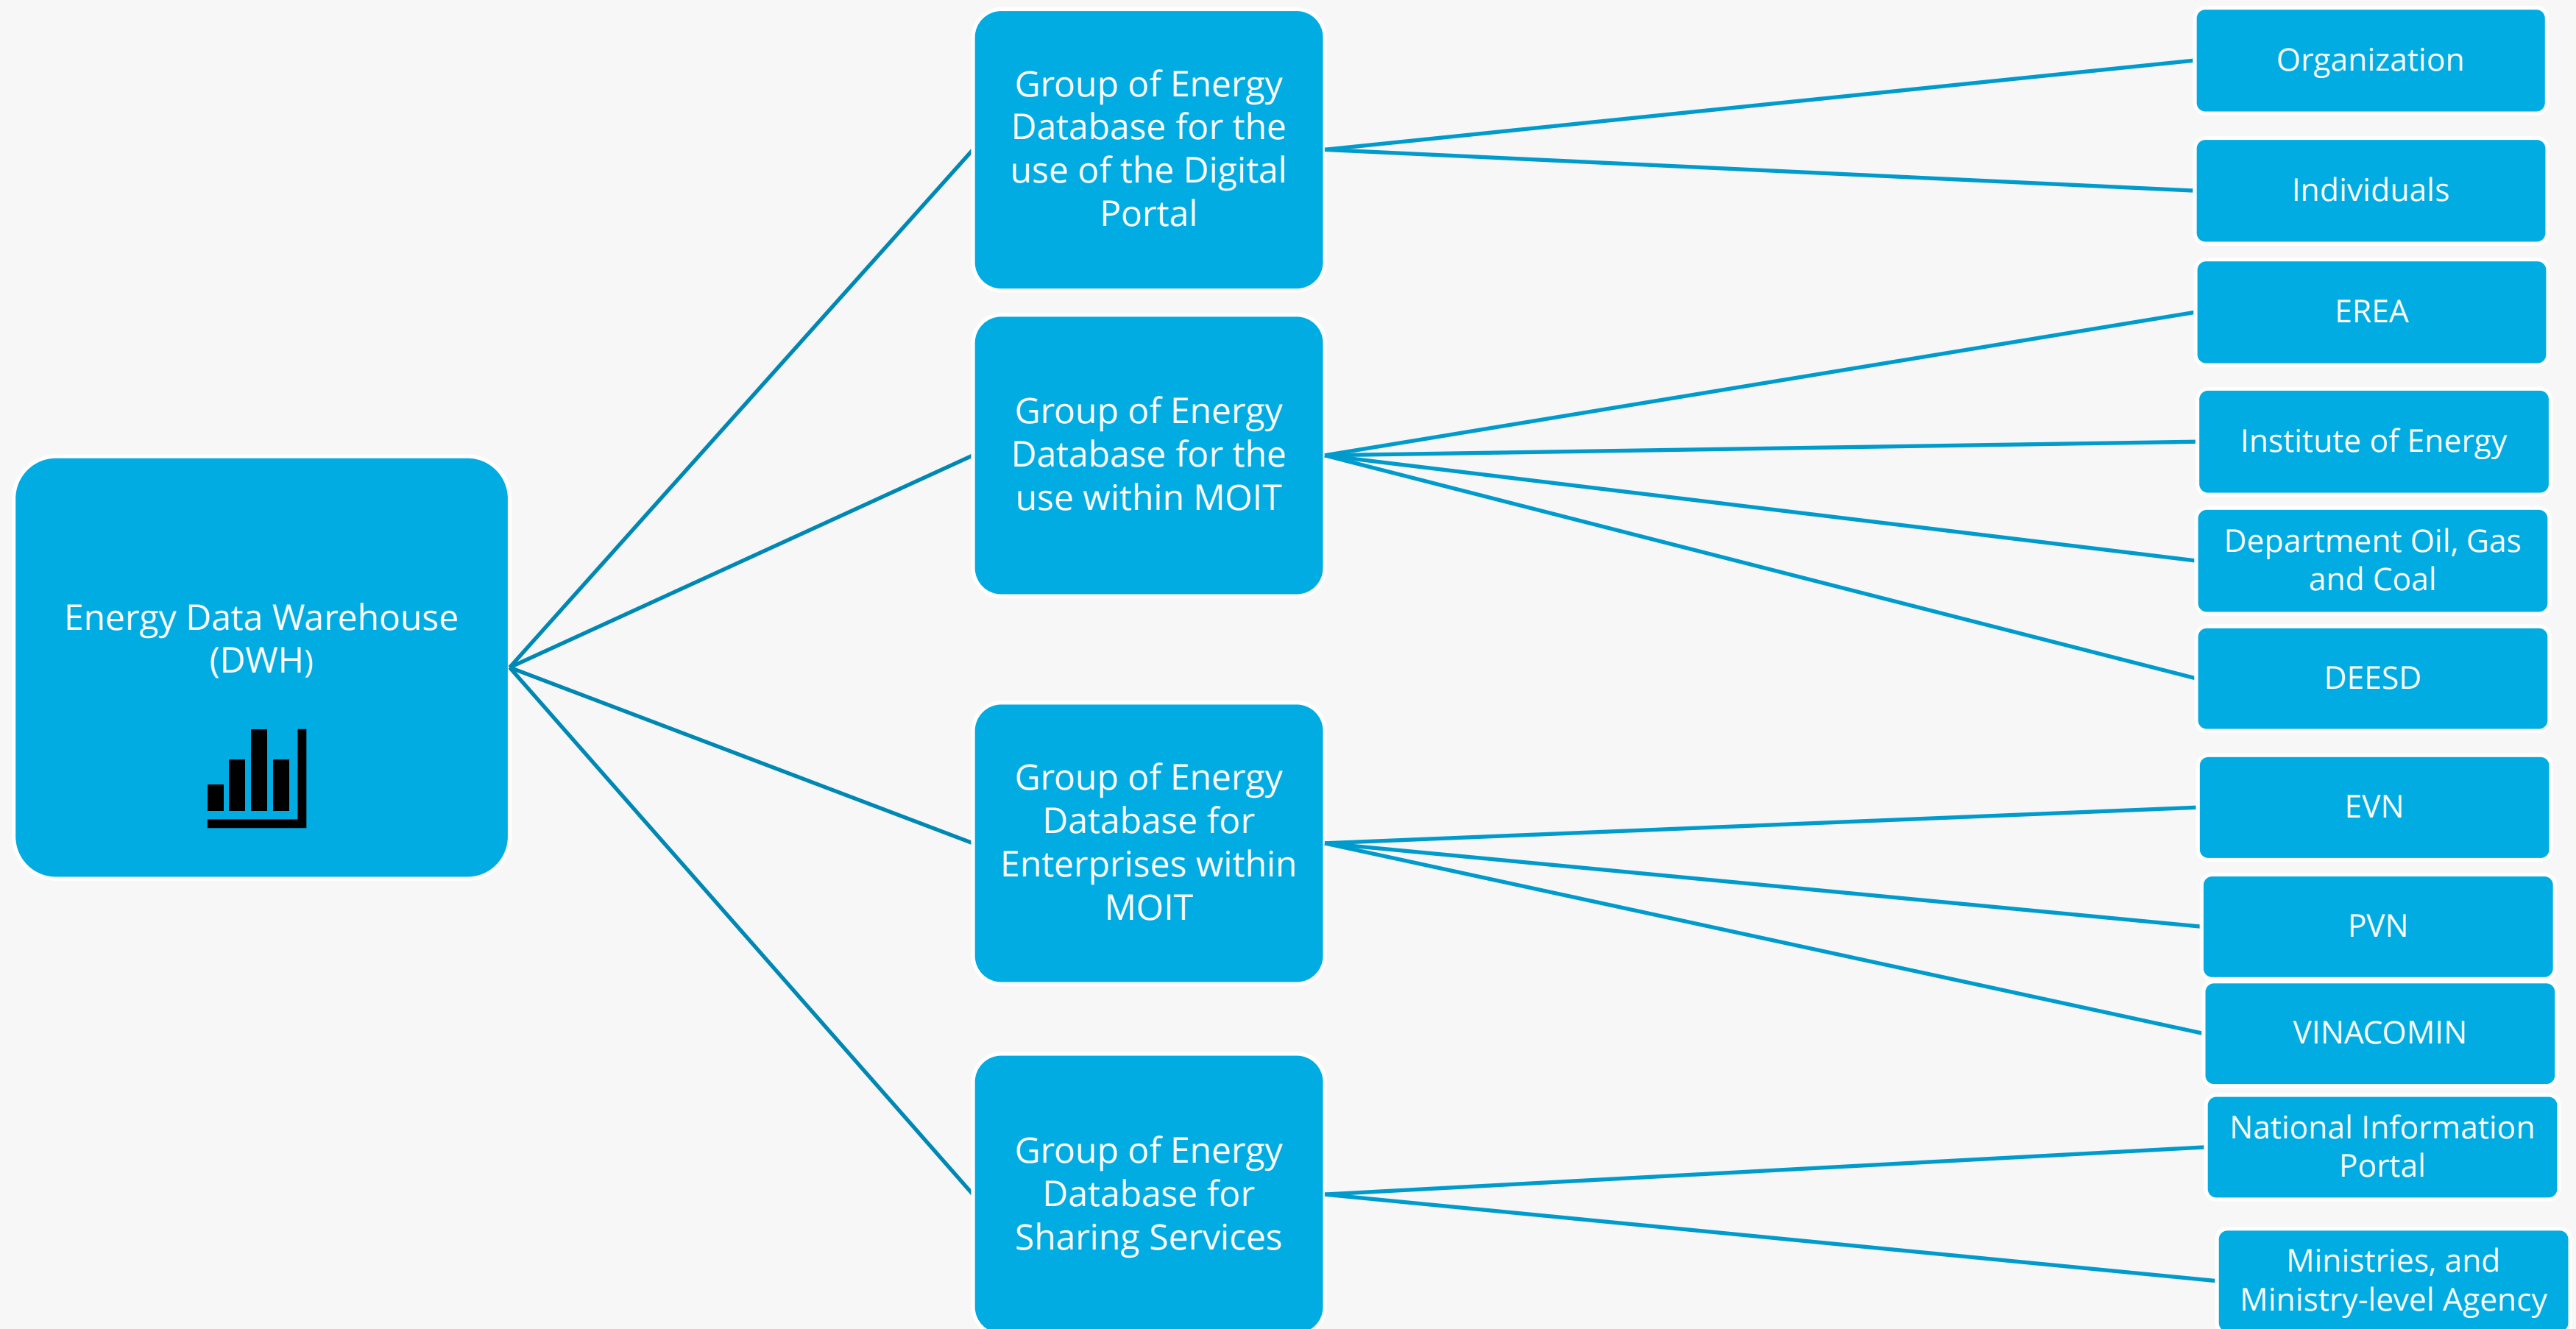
Energy Data Warehouse (DWH)

Group of Energy Database for the use of the Digital Portal

Group of Energy Database for the use within MOIT

Group of Energy Database for Enterprises within MOIT

Group of Energy Database for Sharing Services

Organization

Individuals

EREA

Institute of Energy

Department Oil, Gas and Coal

DEESD

EVN

PVN

VINACOMIN

National Information Portal

Ministries, and Ministry-level Agency